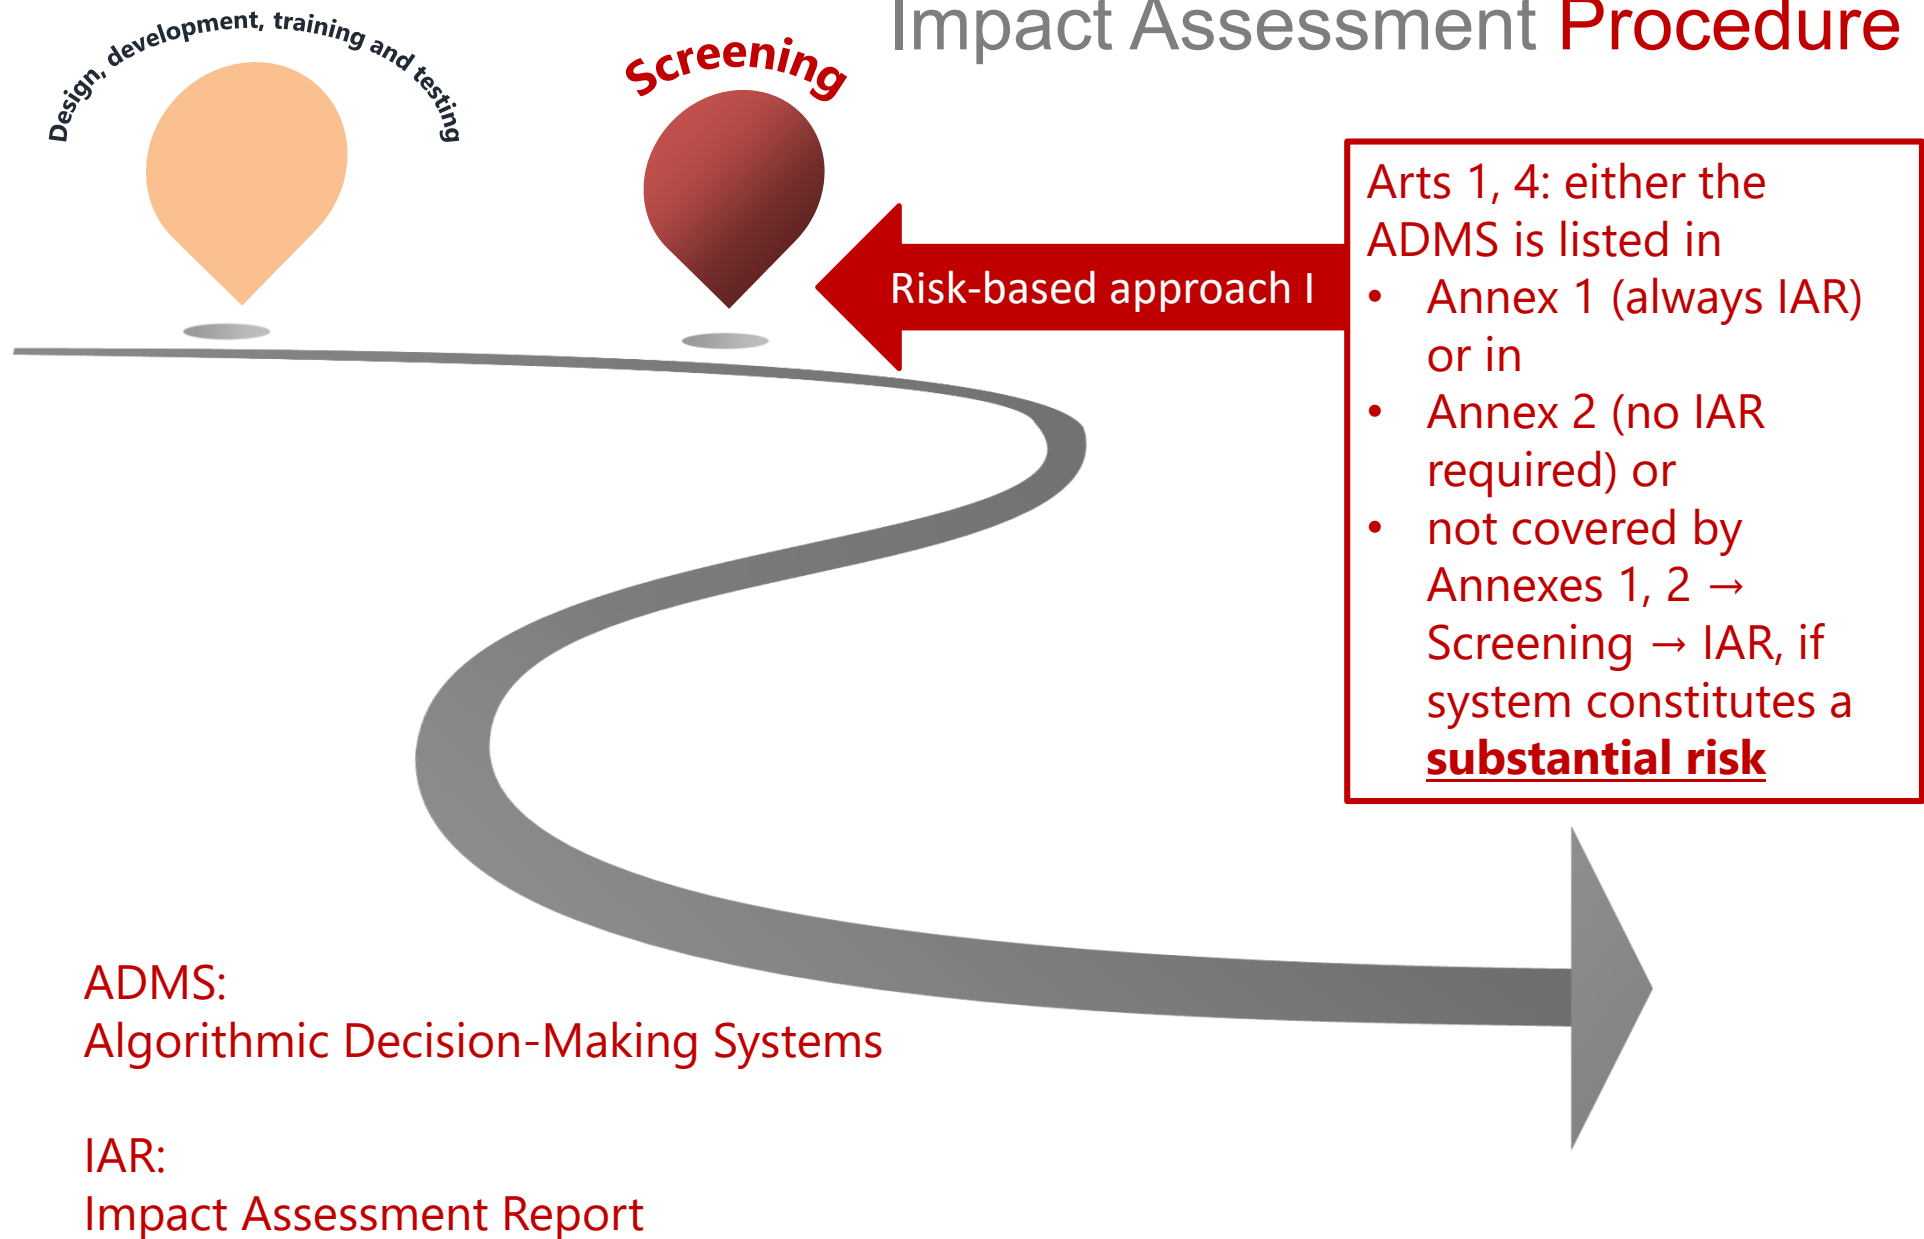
Impact Assessment Procedure

Design, development, training and testing

Screening

Risk-based approach I

Arts 1, 4: either the ADMS is listed in
• Annex 1 (always IAR) or in
• Annex 2 (no IAR required) or
• not covered by Annexes 1, 2 → Screening → IAR, if system constitutes a **substantial risk**

ADMS:
Algorithmic Decision-Making Systems

IAR:
Impact Assessment Report